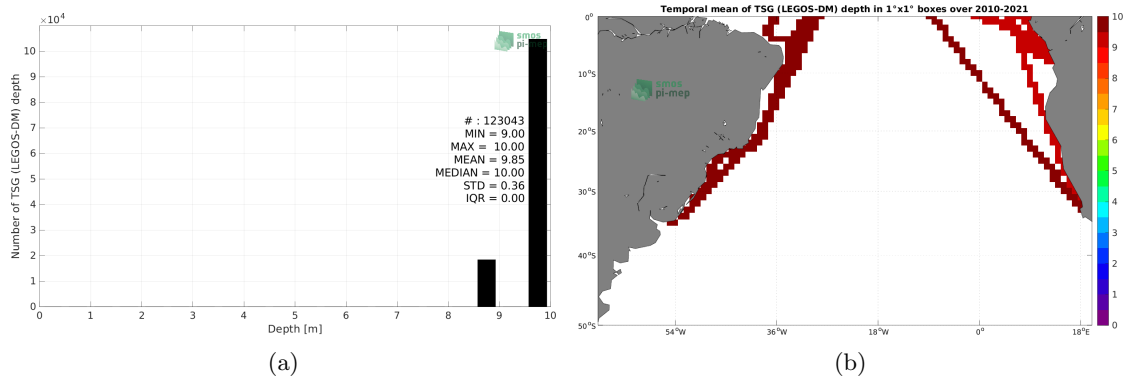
$\times10^4$

smos pi-mep

Number of TSG (LEGOS-DM) depth

10
9
8
7
6
5
4
3
2
1
0

# : 123043
MIN = 9.00
MAX = 10.00
MEAN = 9.85
MEDIAN = 10.00
STD = 0.36
IQR = 0.00

0 1 2 3 4 5 6 7 8 9 10

Depth [m]

(a)

Temporal mean of TSG (LEGOS-DM) depth in 1°x1° boxes over 2010-2021

smos pi-mep

0°
10°S
20°S
30°S
40°S
50°S

54°W 36°W 18°W 0° 18°E

10
9
8
7
6
5
4
3
2
1
0

(b)